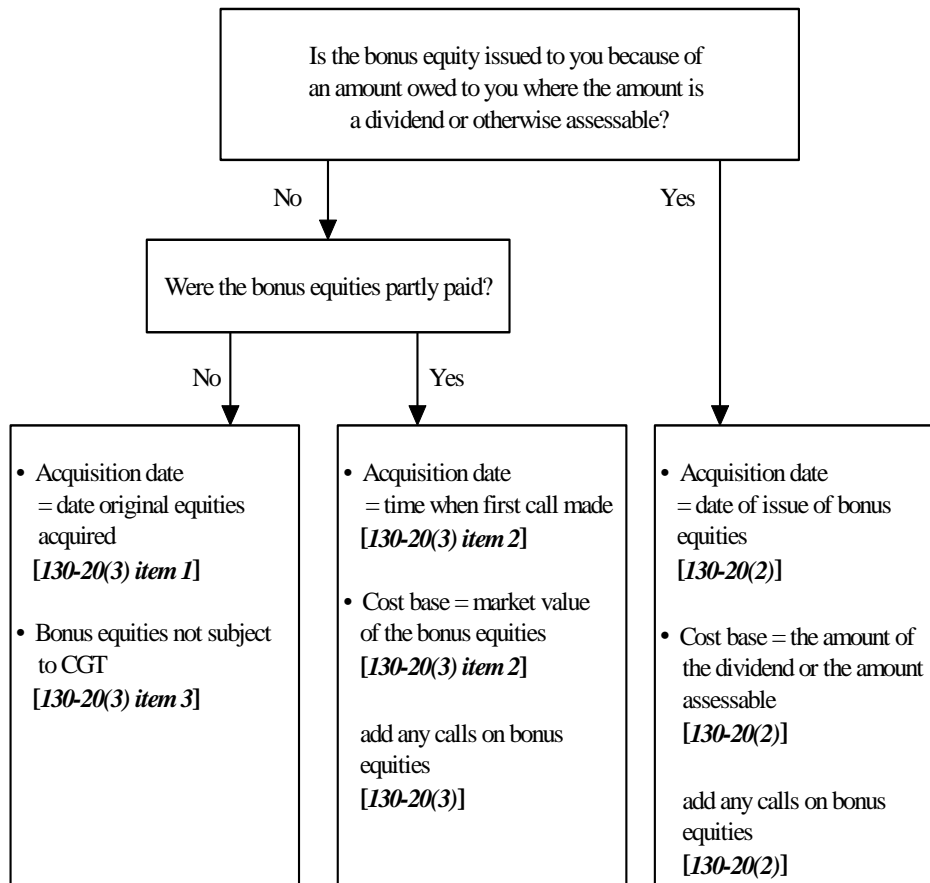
Is the bonus equity issued to you because of an amount owed to you where the amount is a dividend or otherwise assessable?

No

Yes

Were the bonus equities partly paid?

No

Yes

• Acquisition date = date original equities acquired [*130-20(3) item 1*]

• Bonus equities not subject to CGT [*130-20(3) item 3*]

• Acquisition date = time when first call made [*130-20(3) item 2*]

• Cost base = market value of the bonus equities [*130-20(3) item 2*]

add any calls on bonus equities [*130-20(3)*]

• Acquisition date = date of issue of bonus equities [*130-20(2)*]

• Cost base = the amount of the dividend or the amount assessable [*130-20(2)*]

add any calls on bonus equities [*130-20(2)*]